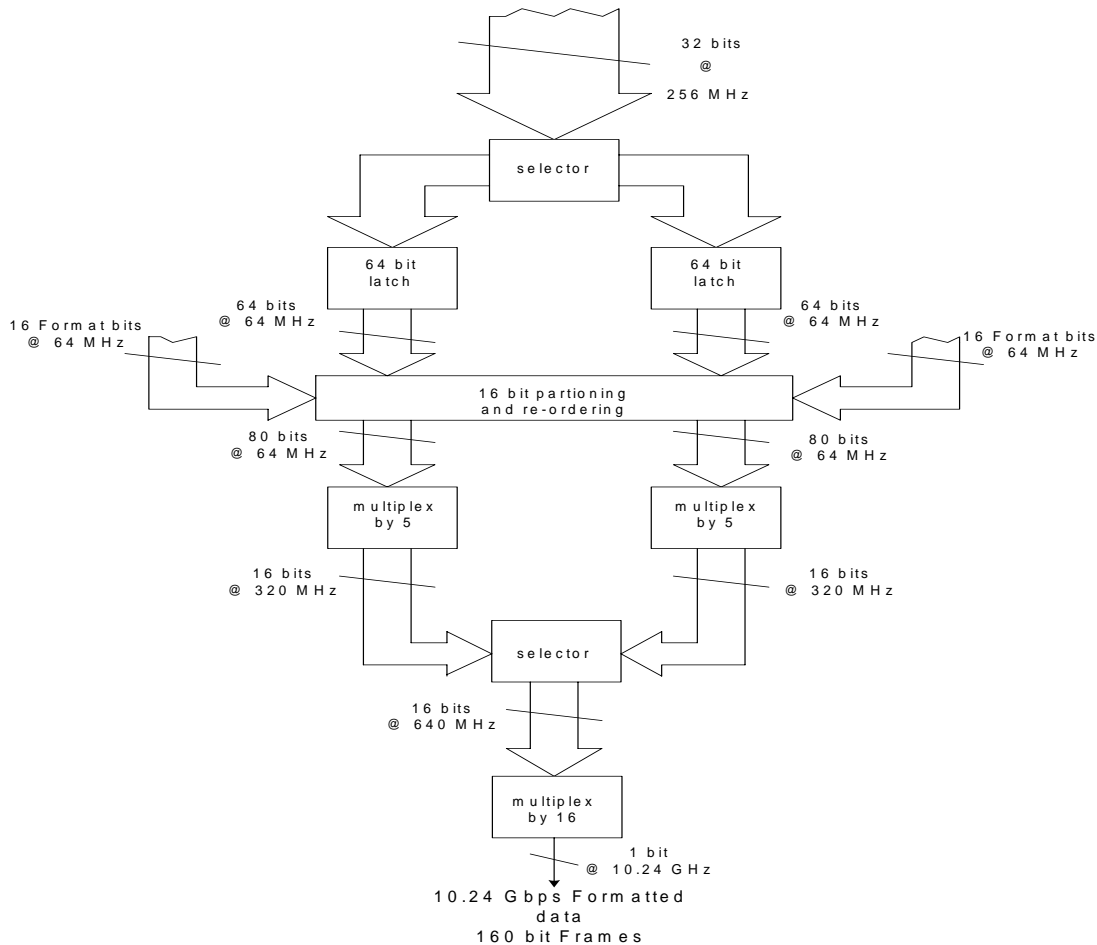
32 bits
@
256 MHz

selector

64 bit
latch

64 bit
latch

64 bits
@ 64 MHz

64 bits
@ 64 MHz

16 Format bits
@ 64 MHz

16 Format bits
@ 64 MHz

16 bit partioning
and re-ordering

80 bits
@ 64 MHz

80 bits
@ 64 MHz

multiplex
by 5

multiplex
by 5

16 bits
@ 320 MHz

16 bits
@ 320 MHz

selector

16 bits
@ 640 MHz

multiplex
by 16

1 bit
@ 10.24 GHz

10.24 Gbps Formatted
data
160 bit Frames